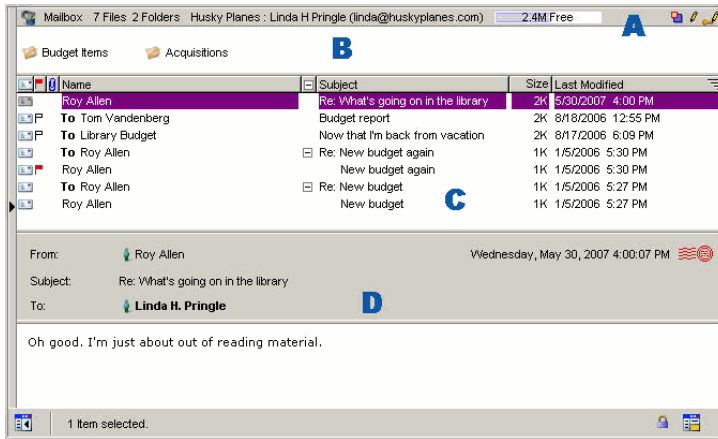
Mailbox 7 Files 2 Folders Husky Planes : Linda H Pringle (linda@huskyplanes.com) 2.4M Free

A

Budget Items Acquisitions

B

| Name | Subject | Size | Last Modified |
|---|---|---|---|
| Roy Allen | Re: What's going on in the library | 2K | 5/30/2007 4:00 PM |
| To Tom Vandenberg | Budget report | 2K | 8/18/2006 12:55 PM |
| To Library Budget | Now that I'm back from vacation | 2K | 8/17/2006 6:09 PM |
| To Roy Allen | Re: New budget again | 1K | 1/5/2006 5:30 PM |
| Roy Allen | New budget again | 1K | 1/5/2006 5:30 PM |
| To Roy Allen | Re: New budget | 1K | 1/5/2006 5:27 PM |
| Roy Allen | New budget | 1K | 1/5/2006 5:27 PM |

C

From: Roy Allen Wednesday, May 30, 2007 4:00:07 PM

Subject: Re: What's going on in the library

To: Linda H. Pringle

D

Oh good. I'm just about out of reading material.

1 Item selected.